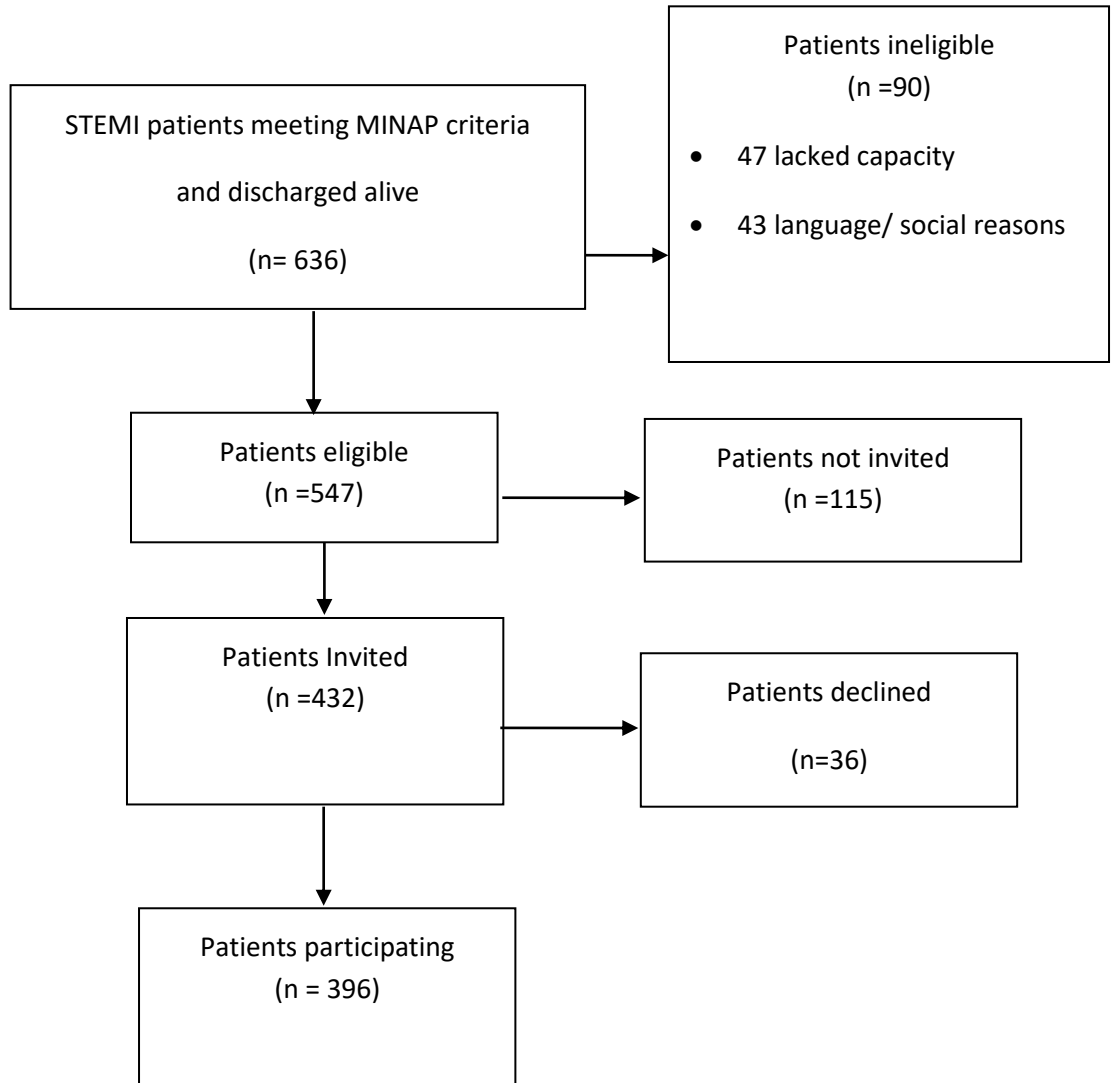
STEMI patients meeting MINAP criteria

and discharged alive

(n= 636)

Patients ineligible
(n =90)

- 47 lacked capacity
- 43 language/ social reasons

Patients eligible
(n =547)

Patients not invited
(n =115)

Patients Invited
(n =432)

Patients declined

(n=36)

Patients participating
(n = 396)